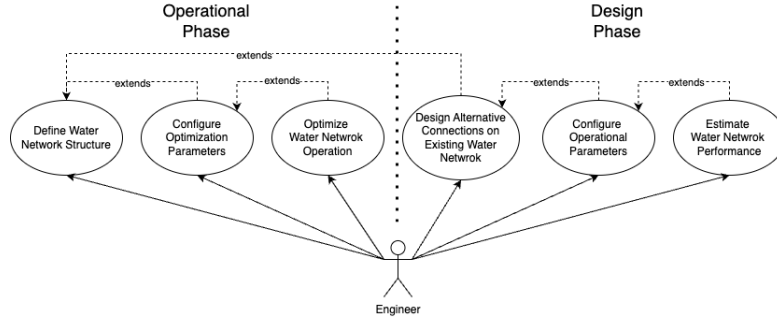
Operational Phase

Design Phase

extends

extends

extends

extends

extends

Define Water Network Structure

Configure Optimization Parameters

Optimize Water Netwrok Operation

Design Alternative Connections on Existing Water Netwrok

Configure Operational Parameters

Estimate Water Netwrok Performance

Engineer